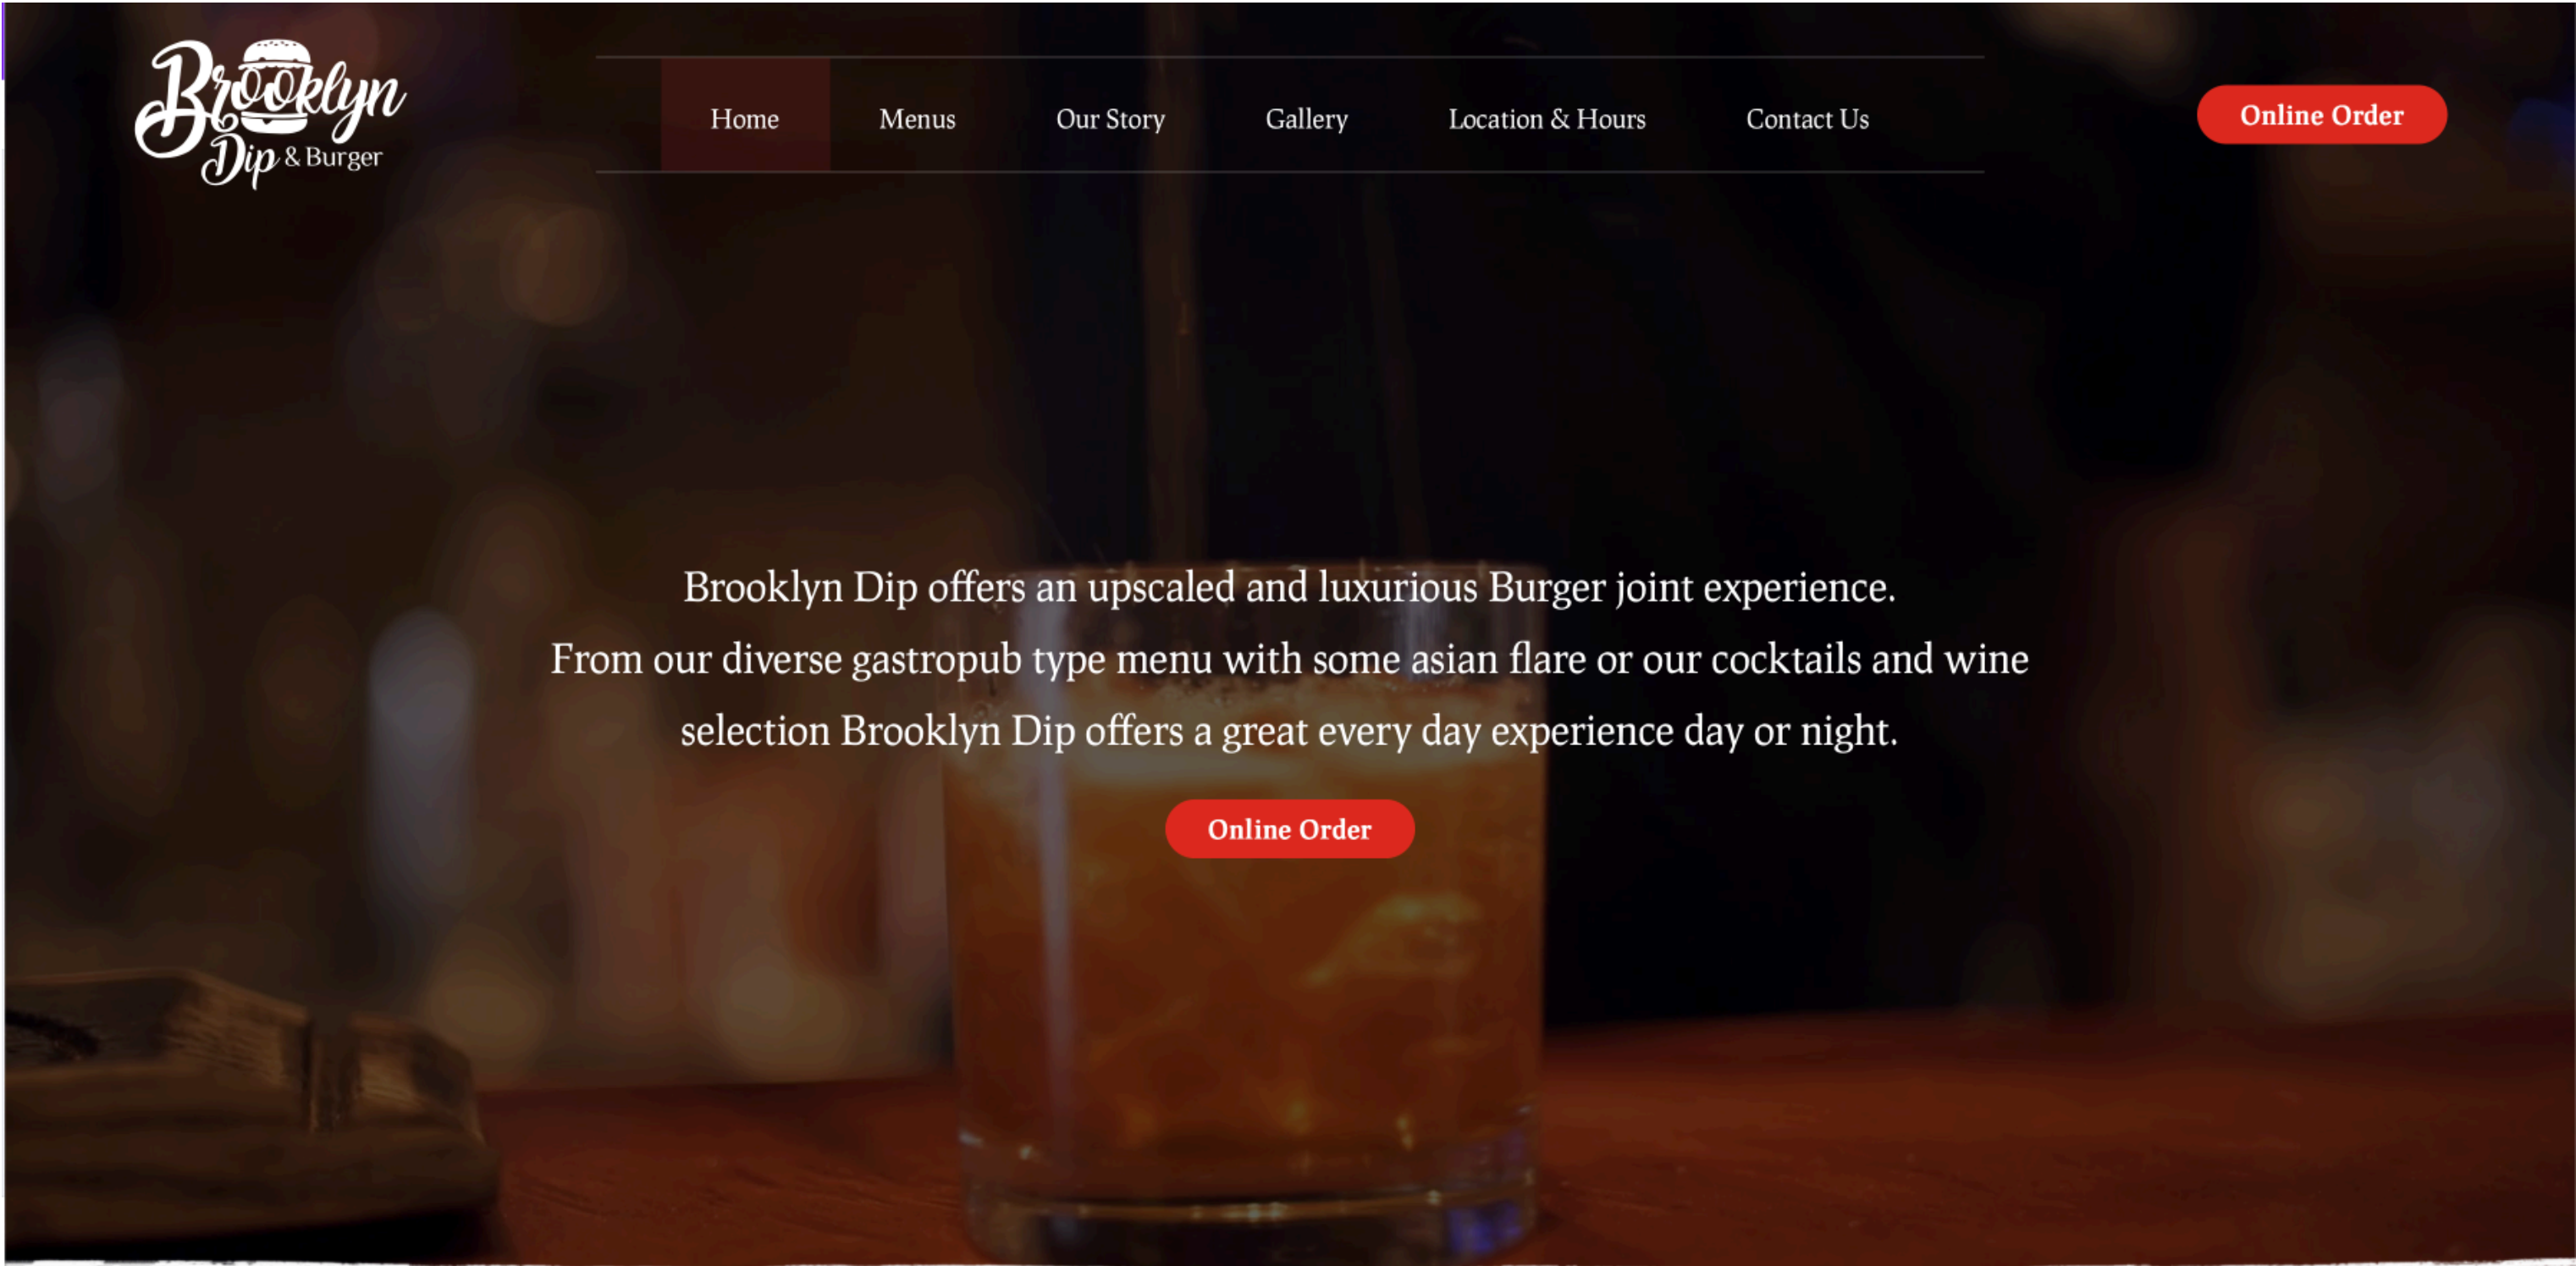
Brooklyn Dip & Burger

Home Menus Our Story Gallery Location & Hours Contact Us

Online Order

Brooklyn Dip offers an upscaled and luxurious Burger joint experience. From our diverse gastropub type menu with some asian flare or our cocktails and wine selection Brooklyn Dip offers a great every day experience day or night.

Online Order